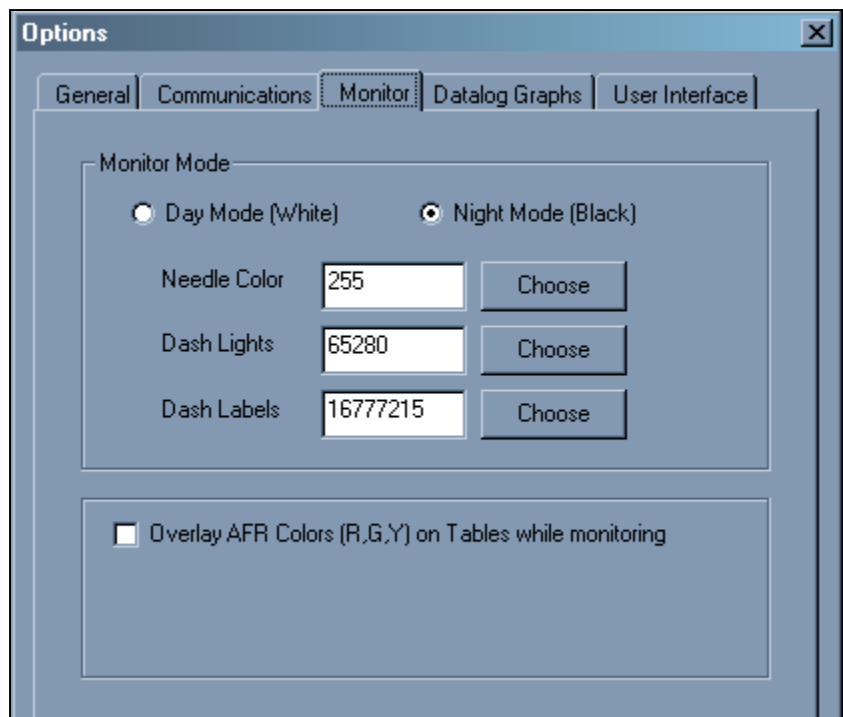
Options

General | Communications | Monitor | Datalog Graphs | User Interface

Monitor Mode

Day Mode (White)

Night Mode (Black)

Needle Color 255 Choose

Dash Lights 65280 Choose

Dash Labels 16777215 Choose

Overlay AFR Colors (R,G,Y) on Tables while monitoring